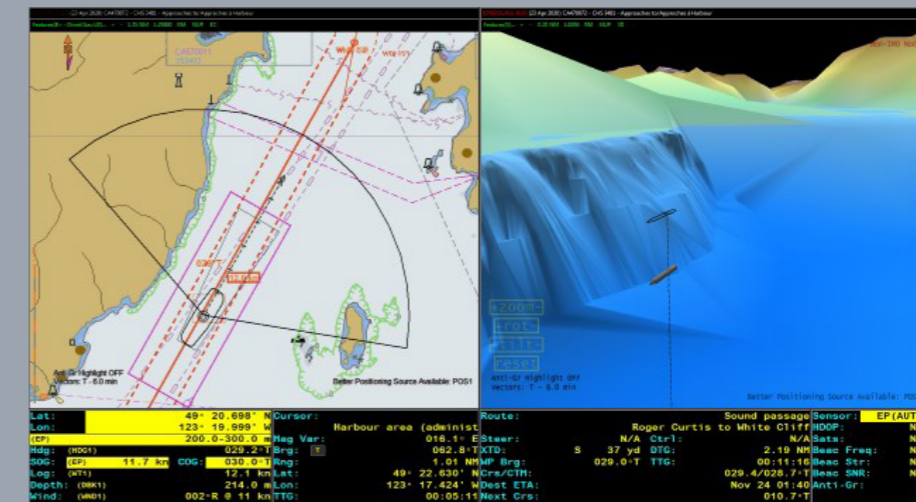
(23 Apr 2020) CA470072 - CHS 3481 - Approaches to/Approches à Harbour

(23 Apr 2020) CA470072 - CHS 3481 - Approaches to/Approches à Harbour

CA470071

Better Positioning Source Available: POS1

Anti-Gr Highlight OFF
Vectors: T - 6.0 min

+zoom-
+rot-
+tilt-
reset

Anti-Gr Highlight OFF
Vectors: T - 6.0 min

Better Positioning Source Available: POS

| Lat: | 49° 20.698' N |
|---|---|
| Lon: | 123° 19.999' W |
| (EP) | 200.0-300.0 m |
| Hdg: (HDG1) | 029.2°T |
| SOG: (EP) 11.7 kn | COG: 030.0°T |
| Log: (WT1) | 12.1 kn |
| Depth: (DBK1) | 214.0 m |
| Wind: (WND1) | 002°R @ 11 kn |

| Cursor: | |
|---|---|
| | Harbour area (administ |
| Mag Var: | 016.1° E |
| Brg: T | 062.8°T |
| Rng: | 1.01 NM |
| Lat: | 49° 22.630' N |
| Lon: | 123° 17.424' W |
| TTG: | 00:05:11 |

| Route: | Sound passage |
|---|---|
| | Roger Curtis to White Cliff |
| Steer: | N/A |
| XTD: | S 37 yd |
| WP Brg: | 029.0°T |
| Crs/CTM: | 029.4/028.7°T |
| Dest ETA: | Nov 24 01:40 |
| Next Crs: | 010.7°T |

| Ctrl: | N/A |
|---|---|
| DTG: | 2.19 NM |
| TTG: | 00:11:16 |

| Sensor: | EP(AUT |
|---|---|
| HDOP: | N |
| Sats: | N |
| Beac Freq: | N |
| Beac Str: | N |
| Beac SNR: | N |
| Anti-Gr: | |